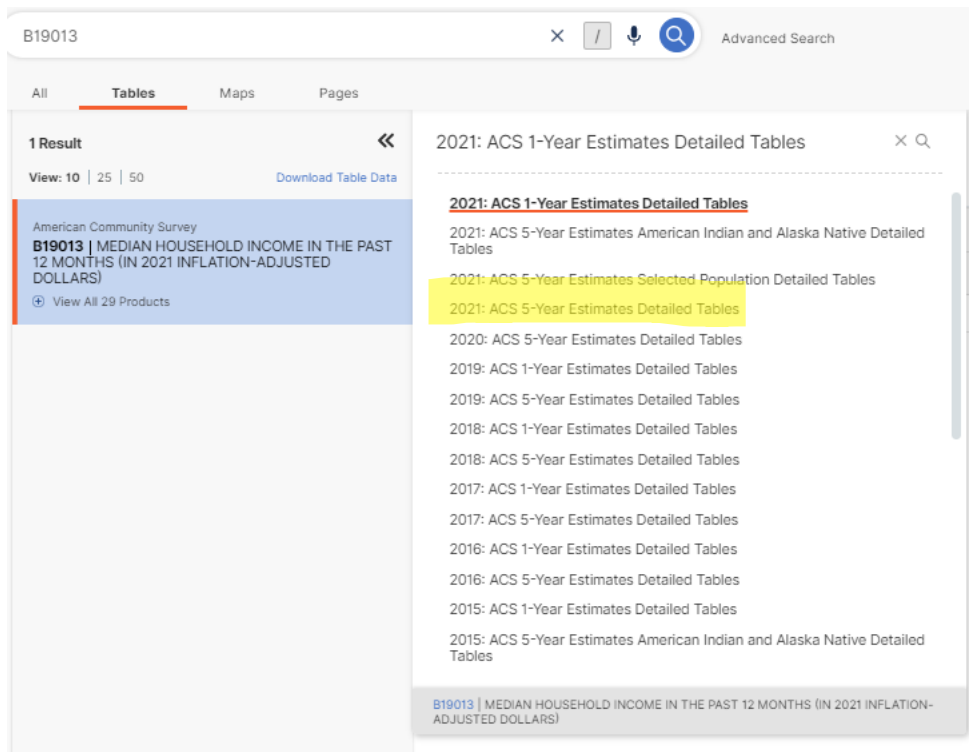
B19013

/

Advanced Search

All

Tables

Maps

Pages

1 Result

View: 10 | 25 | 50

Download Table Data

American Community Survey

B19013 | MEDIAN HOUSEHOLD INCOME IN THE PAST 12 MONTHS (IN 2021 INFLATION-ADJUSTED DOLLARS)

View All 29 Products

2021: ACS 1-Year Estimates Detailed Tables

2021: ACS 1-Year Estimates Detailed Tables

2021: ACS 5-Year Estimates American Indian and Alaska Native Detailed Tables

2021: ACS 5-Year Estimates Selected Population Detailed Tables

2021: ACS 5-Year Estimates Detailed Tables

2020: ACS 5-Year Estimates Detailed Tables

2019: ACS 1-Year Estimates Detailed Tables

2019: ACS 5-Year Estimates Detailed Tables

2018: ACS 1-Year Estimates Detailed Tables

2018: ACS 5-Year Estimates Detailed Tables

2017: ACS 1-Year Estimates Detailed Tables

2017: ACS 5-Year Estimates Detailed Tables

2016: ACS 1-Year Estimates Detailed Tables

2016: ACS 5-Year Estimates Detailed Tables

2015: ACS 1-Year Estimates Detailed Tables

2015: ACS 5-Year Estimates American Indian and Alaska Native Detailed Tables

B19013 | MEDIAN HOUSEHOLD INCOME IN THE PAST 12 MONTHS (IN 2021 INFLATION-ADJUSTED DOLLARS)